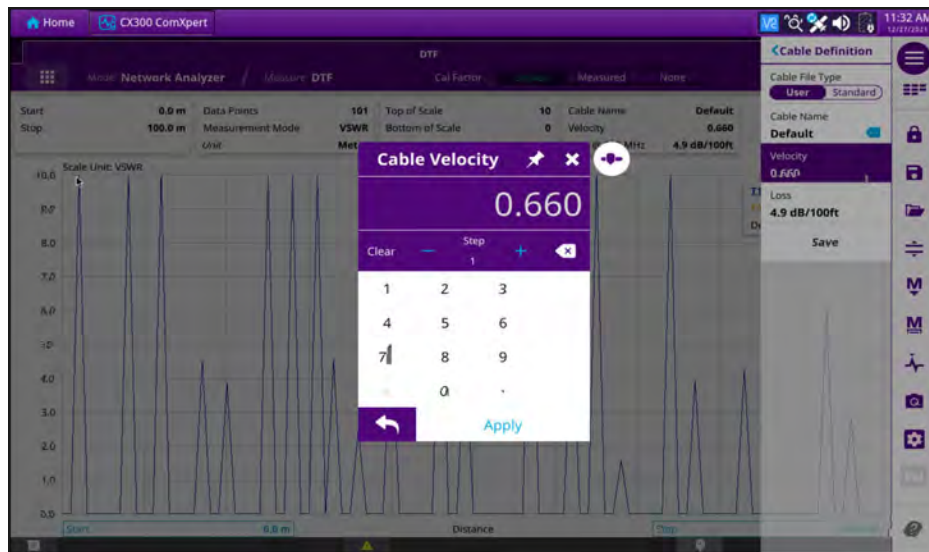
Home CX300 ComXpert

11:32 AM

DTF

Mode Network Analyzer / Measure DTF Cal Factor Measured None

| Start | 0.0 m | Data Points | 101 | Top of Scale | 10 | Cable Name | Default |
|---|---|---|---|---|---|---|---|
| Stop | 100.0 m | Measurement Mode | VSWR | Bottom of Scale | 0 | Velocity | 0.660 |
| | | Unit | Met | | | MHz | 4.9 dB/100ft |

Scale Unit: VSWR

10.0
9.0
8.0
7.0
6.0
5.0
4.0
3.0
2.0
1.0
0.0

Start 0.0 m Distance Stop

Cable Velocity

0.660

Clear − Step 1 +

1 2 3
4 5 6
7 8 9
0 .

Apply

<Cable Definition

Cable File Type
User Standard

Cable Name
Default

Velocity
0.660

Loss
4.9 dB/100ft

Save